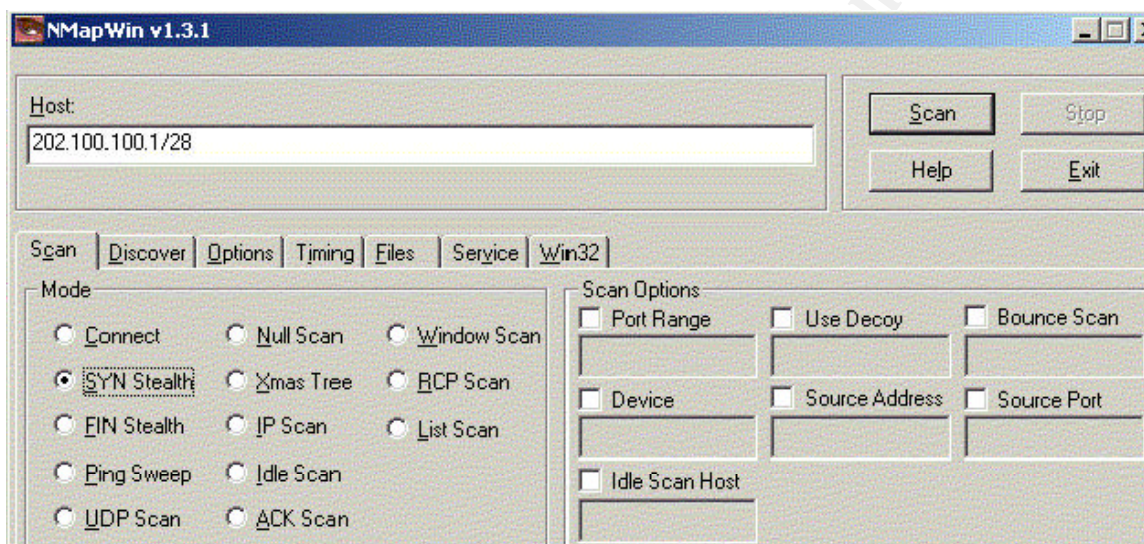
NMapWin v1.3.1

Host:
202.100.100.1/28

Scan
Stop
Help
Exit

Scan | Discover | Options | Timing | Files | Service | Win32

Mode
Connect
Null Scan
Window Scan
SYN Stealth
Xmas Tree
RCP Scan
FIN Stealth
IP Scan
List Scan
Ping Sweep
Idle Scan
UDP Scan
ACK Scan

Scan Options
Port Range
Use Decoy
Bounce Scan
Device
Source Address
Source Port
Idle Scan Host